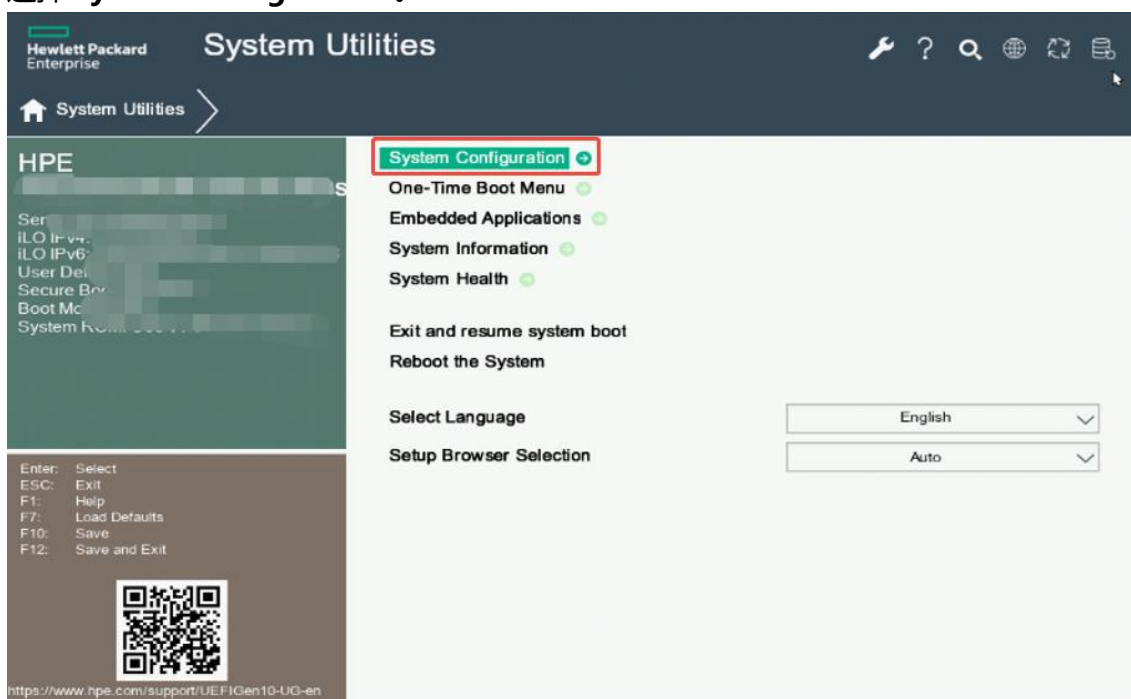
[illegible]

Hewlett Packard Enterprise

System Utilities

System Utilities

HPE
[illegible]

Ser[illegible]
iLO IPv4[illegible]
iLO IPv6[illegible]
User De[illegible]
Secure Bo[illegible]
Boot Mo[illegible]
System R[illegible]

Enter: Select
ESC: Exit
F1: Help
F7: Load Defaults
F10: Save
F12: Save and Exit

https://www.hpe.com/support/UEFIGen10-UG-en

System Configuration
One-Time Boot Menu
Embedded Applications
System Information
System Health

Exit and resume system boot
Reboot the System

Select Language English
Setup Browser Selection Auto